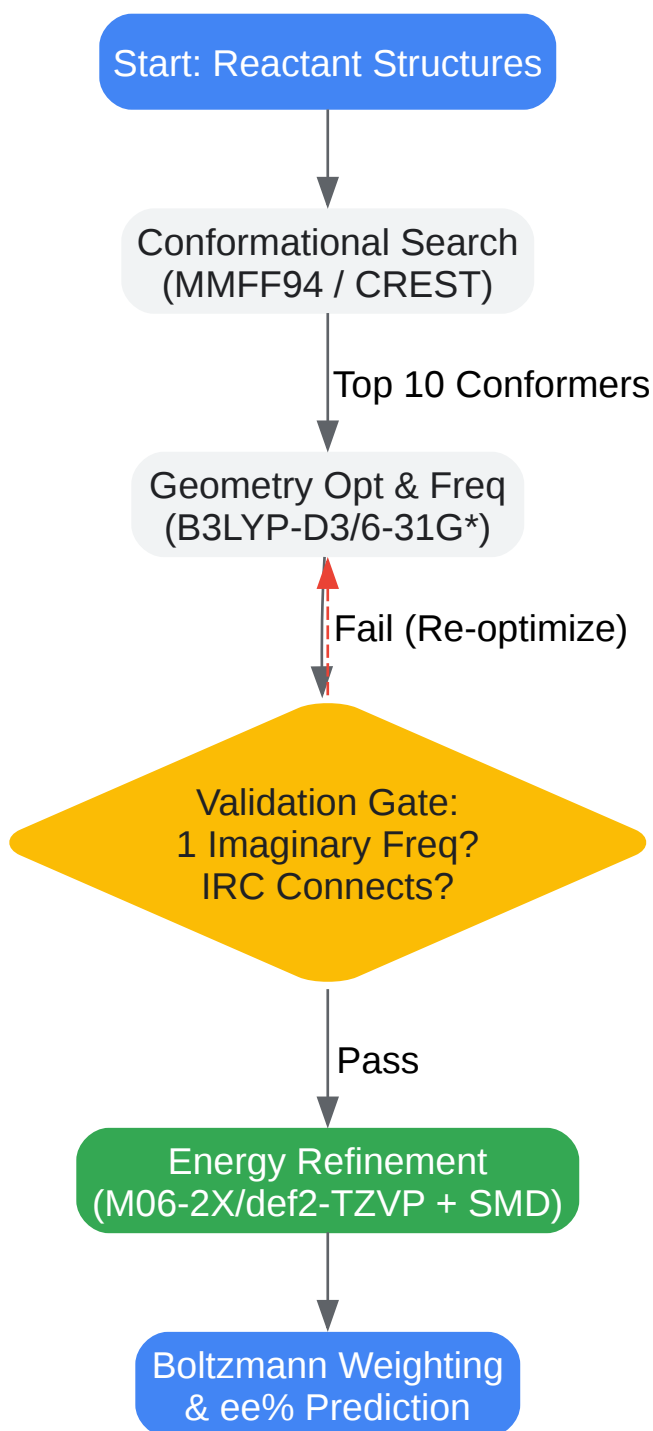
Start: Reactant Structures

Conformational Search
(MMFF94 / CREST)

Top 10 Conformers

Geometry Opt & Freq
(B3LYP-D3/6-31G*)

Fail (Re-optimize)

Validation Gate:
1 Imaginary Freq?
IRC Connects?

Pass

Energy Refinement
(M06-2X/def2-TZVP + SMD)

Boltzmann Weighting
& ee% Prediction